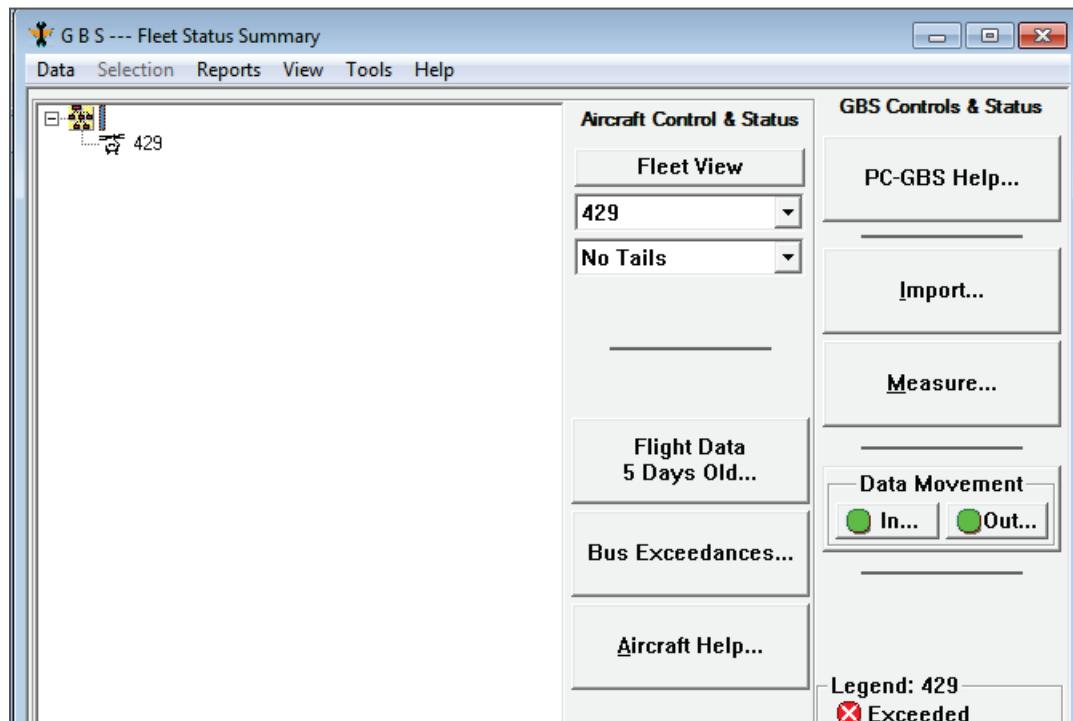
G B S --- Fleet Status Summary

Data Selection Reports View Tools Help

429

Aircraft Control & Status

Fleet View

429

No Tails

Flight Data 5 Days Old...

Bus Exceedances...

Aircraft Help...

GBS Controls & Status

PC-GBS Help...

Import...

Measure...

Data Movement

In...

Out...

Legend: 429

Exceeded